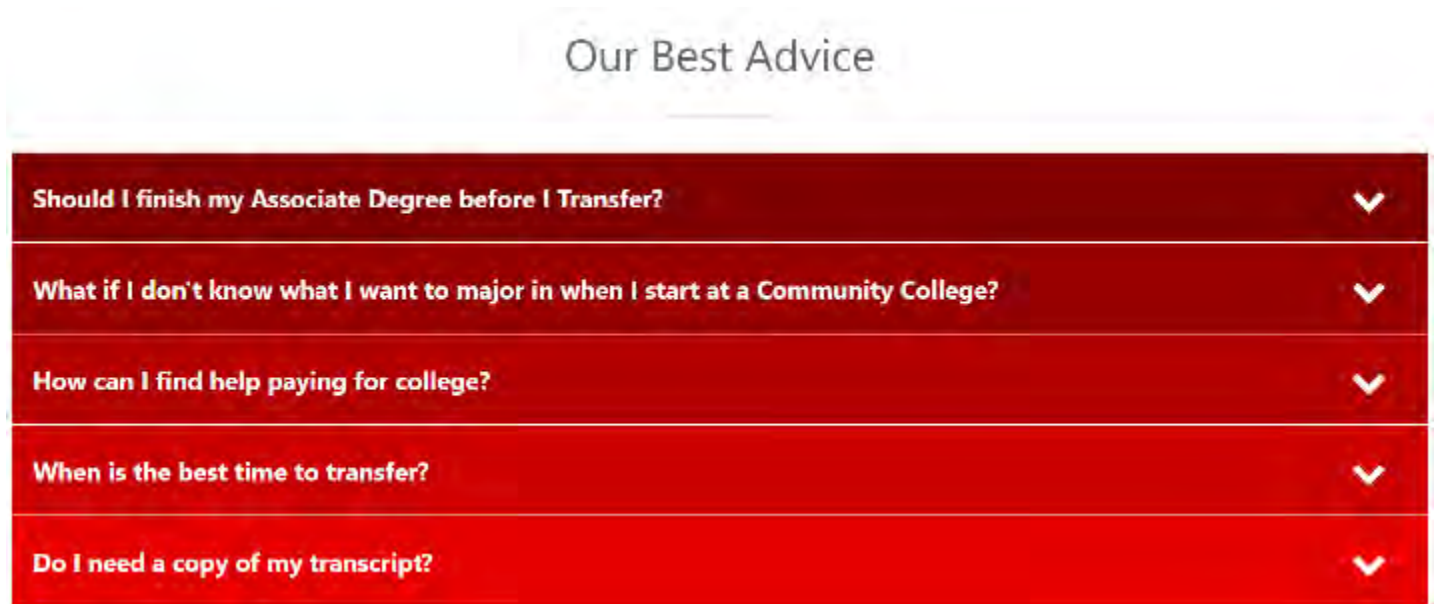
Our Best Advice

Should I finish my Associate Degree before I Transfer?

What if I don't know what I want to major in when I start at a Community College?

How can I find help paying for college?

When is the best time to transfer?

Do I need a copy of my transcript?